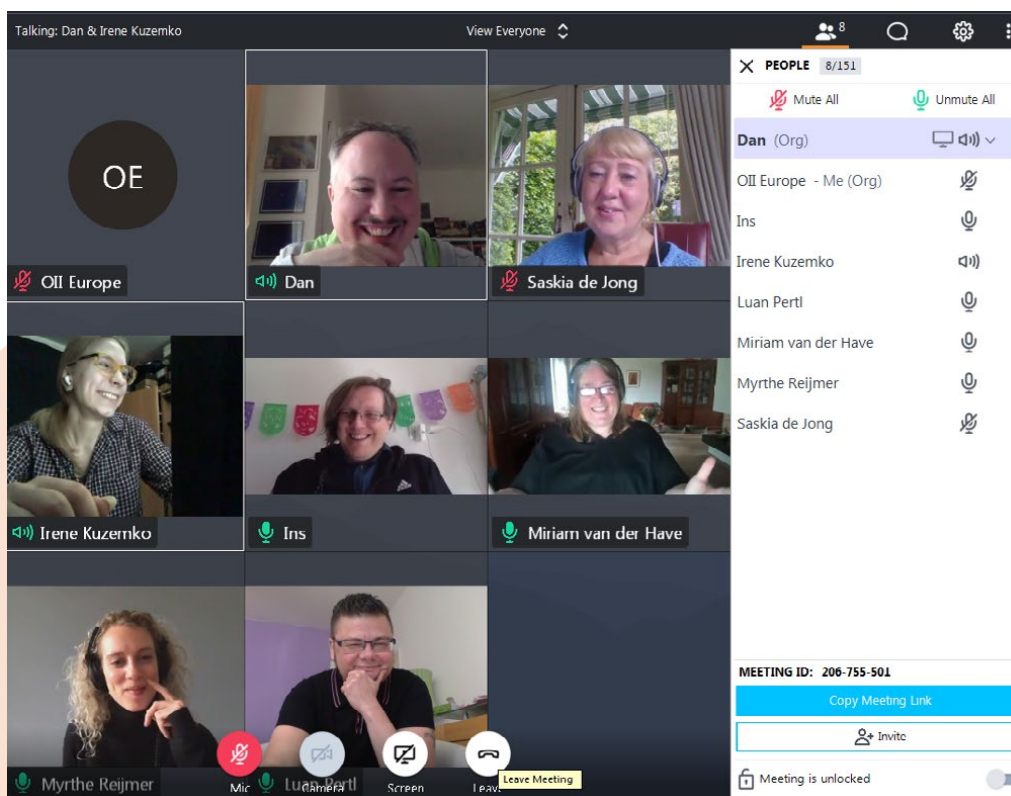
Talking: Dan & Irene Kuzemko

View Everyone

8

PEOPLE 8/151

Mute All

Unmute All

Dan (Org)

OII Europe - Me (Org)

Ins

Irene Kuzemko

Luan Pertl

Miriam van der Have

Myrthe Reijmer

Saskia de Jong

OE

OII Europe

Dan

Saskia de Jong

Irene Kuzemko

Ins

Miriam van der Have

Myrthe Reijmer

Luan Pertl

Mic

Camera

Screen

Leave

Leave Meeting

MEETING ID: 206-755-501

Copy Meeting Link

Invite

Meeting is unlocked